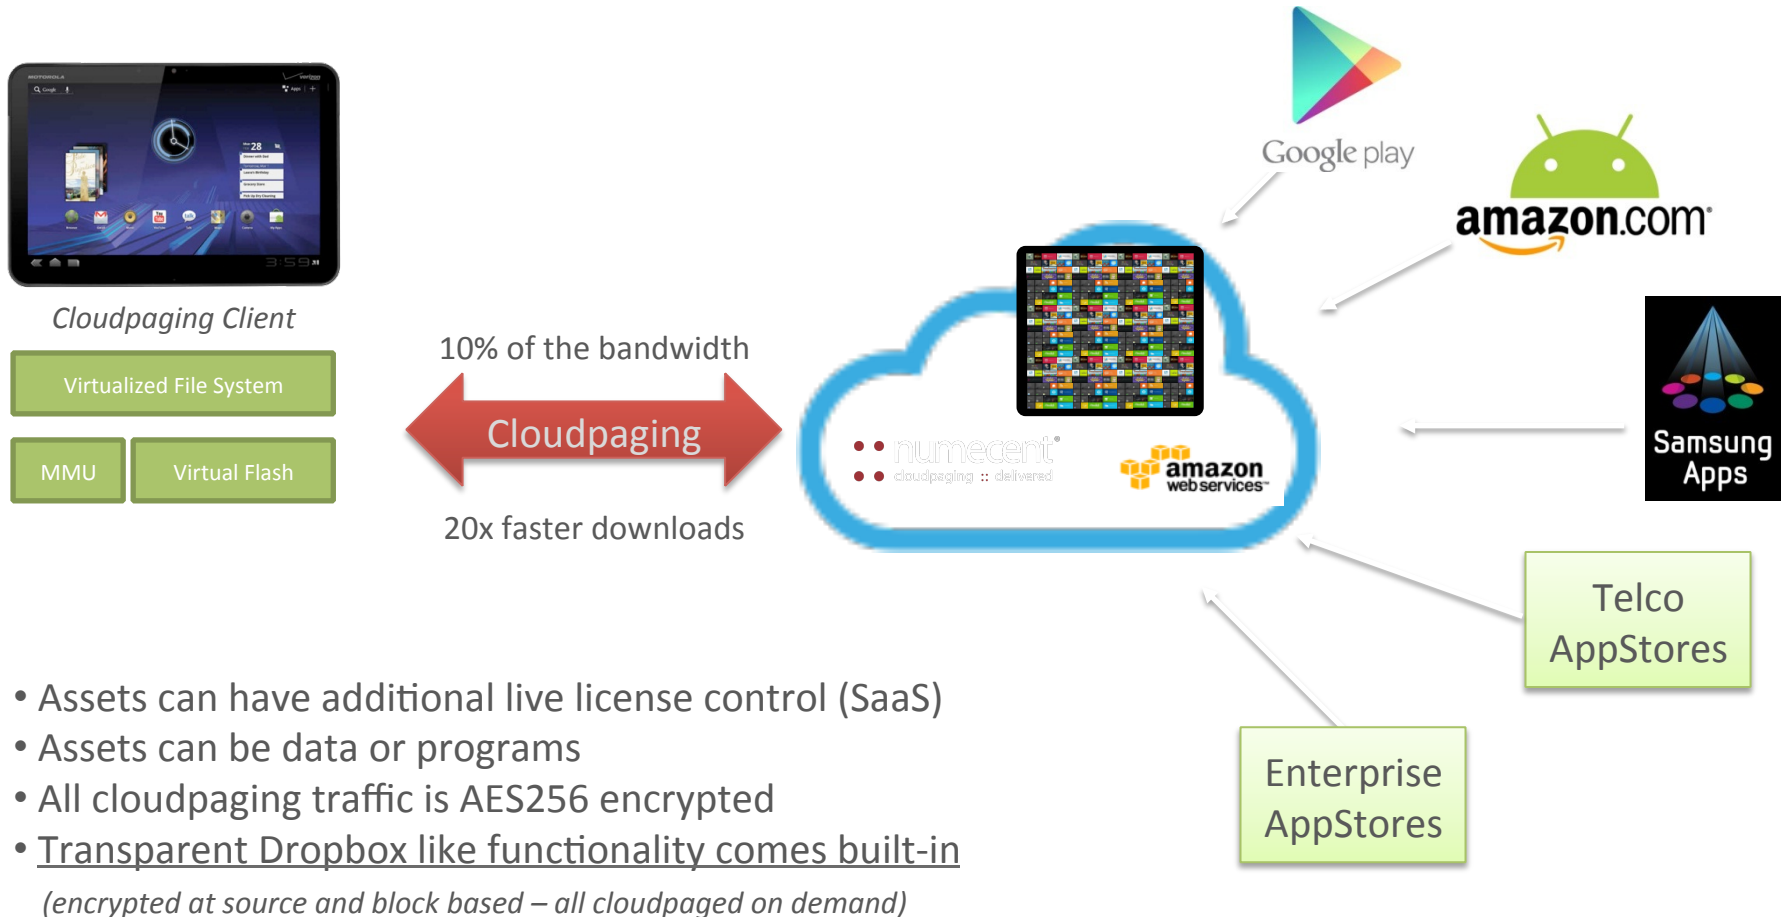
Cloudpaging Client

Virtualized File System

MMU

Virtual Flash

10% of the bandwidth

Cloudpaging

20x faster downloads

Google play

amazon.com

numecent
cloudpaging :: delivered

amazon web services

Samsung Apps

Telco AppStores

Enterprise AppStores

• Assets can have additional live license control (SaaS)
• Assets can be data or programs
• All cloudpaging traffic is AES256 encrypted
• Transparent Dropbox like functionality comes built-in
(encrypted at source and block based – all cloudpaged on demand)